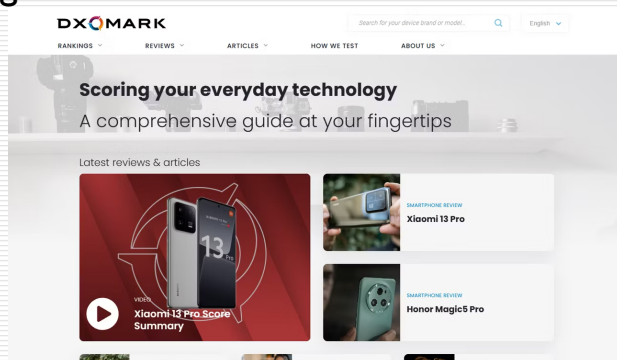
DXOMARK

Search for your device brand or model...

English

RANKINGS REVIEWS ARTICLES HOW WE TEST ABOUT US

Scoring your everyday technology

A comprehensive guide at your fingertips

Latest reviews & articles

VIDEO

Xiaomi 13 Pro Score Summary

SMARTPHONE REVIEW

Xiaomi 13 Pro

SMARTPHONE REVIEW

Honor Magic5 Pro